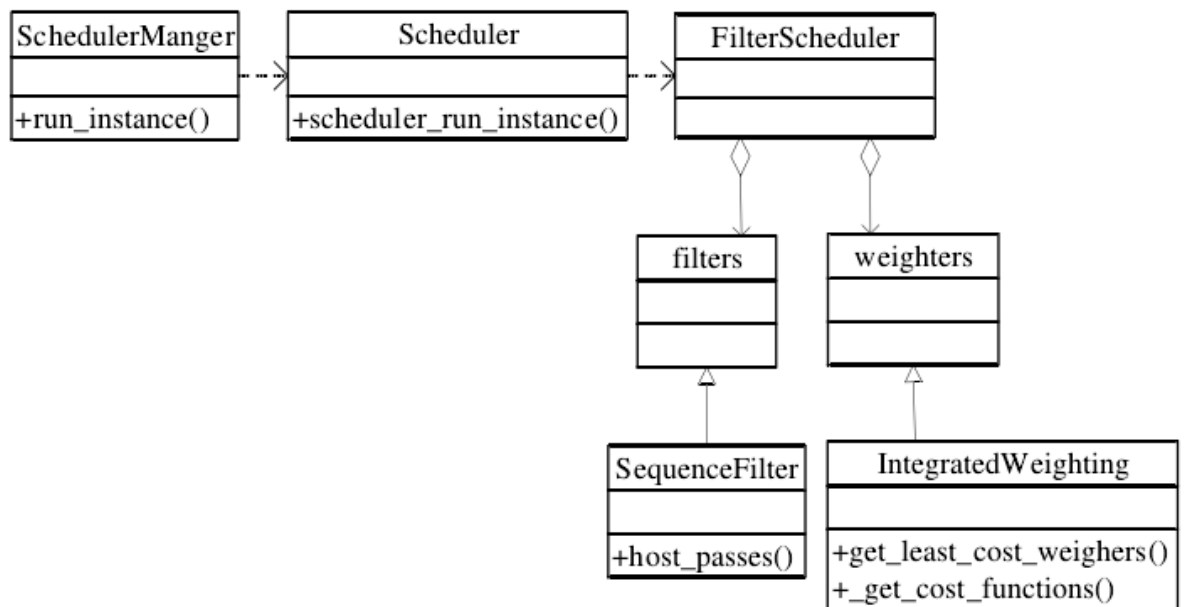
SchedulerManger
+run_instance()

Scheduler
+scheduler_run_instance()

FilterScheduler

filters

weighters

SequenceFilter
+host_passes()

IntegratedWeighting
+get_least_cost_weighers()
+_get_cost_functions()